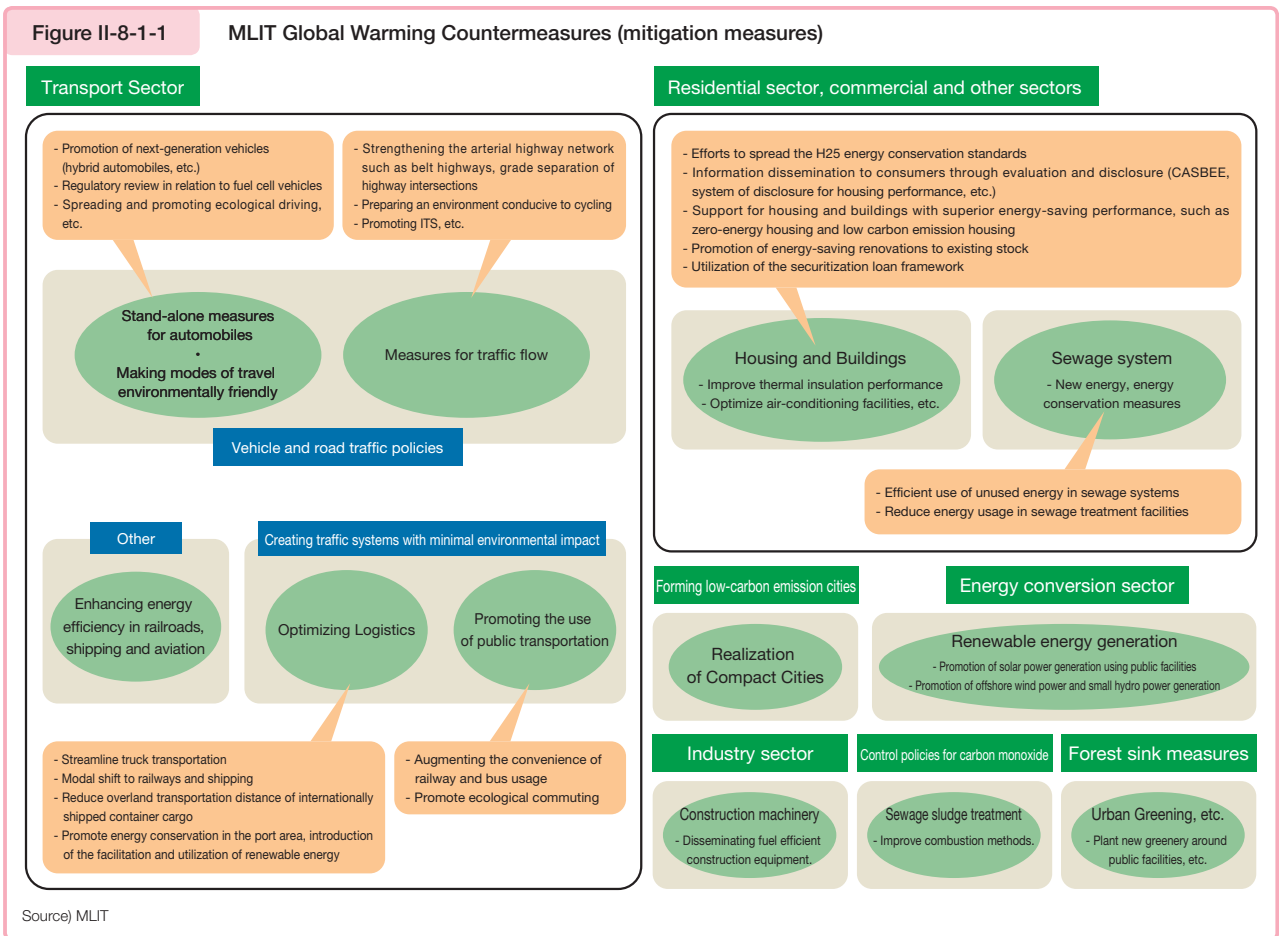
Figure II-8-1-1 MLIT Global Warming Countermeasures (mitigation measures)

Transport Sector

- Promotion of next-generation vehicles (hybrid automobiles, etc.)
- Regulatory review in relation to fuel cell vehicles
- Spreading and promoting ecological driving, etc.

- Strengthening the arterial highway network such as belt highways, grade separation of highway intersections
- Preparing an environment conducive to cycling
- Promoting ITS, etc.

Stand-alone measures for automobiles
•
Making modes of travel environmentally friendly

Measures for traffic flow

Vehicle and road traffic policies

Other

Enhancing energy efficiency in railroads, shipping and aviation

Creating traffic systems with minimal environmental impact

Optimizing Logistics

Promoting the use of public transportation

- Streamline truck transportation
- Modal shift to railways and shipping
- Reduce overland transportation distance of internationally shipped container cargo
- Promote energy conservation in the port area, introduction of the facilitation and utilization of renewable energy

- Augmenting the convenience of railway and bus usage
- Promote ecological commuting

Residential sector, commercial and other sectors

- Efforts to spread the H25 energy conservation standards
- Information dissemination to consumers through evaluation and disclosure (CASBEE, system of disclosure for housing performance, etc.)
- Support for housing and buildings with superior energy-saving performance, such as zero-energy housing and low carbon emission housing
- Promotion of energy-saving renovations to existing stock
- Utilization of the securitization loan framework

Housing and Buildings
- Improve thermal insulation performance
- Optimize air-conditioning facilities, etc.

Sewage system
- New energy, energy conservation measures

- Efficient use of unused energy in sewage systems
- Reduce energy usage in sewage treatment facilities

Forming low-carbon emission cities

Realization of Compact Cities

Energy conversion sector

Renewable energy generation
- Promotion of solar power generation using public facilities
- Promotion of offshore wind power and small hydro power generation

Industry sector

Construction machinery
- Disseminating fuel efficient construction equipment.

Control policies for carbon monoxide

Sewage sludge treatment
- Improve combustion methods.

Forest sink measures

Urban Greening, etc.
- Plant new greenery around public facilities, etc.

Source) MLIT